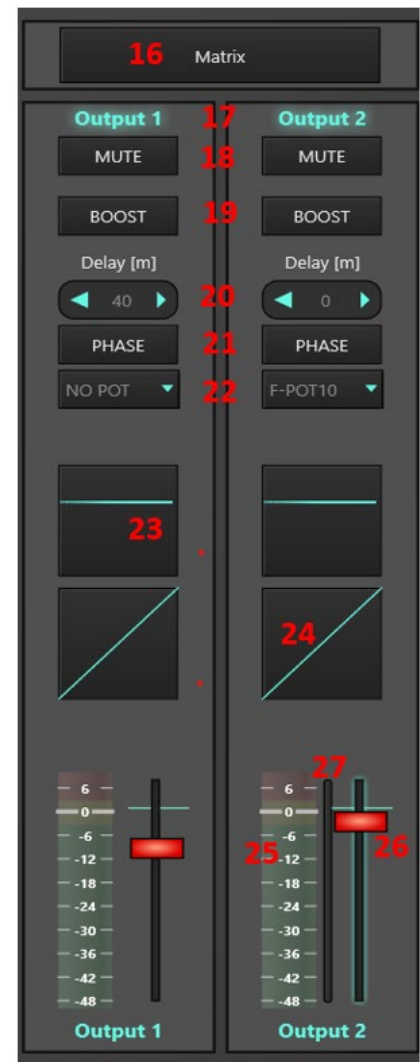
16 Matrix

Output 1
17
Output 2

MUTE
18
MUTE

BOOST
19
BOOST

Delay [m]
Delay [m]

40
20
0

PHASE
21
PHASE

NO POT
22
F-POT10

23

24

6
0
-6
-12
-18
-24
-30
-36
-42
-48

27
6
0
-6
25
-12
-18
-24
-30
-36
-42
-48
26

Output 1
Output 2